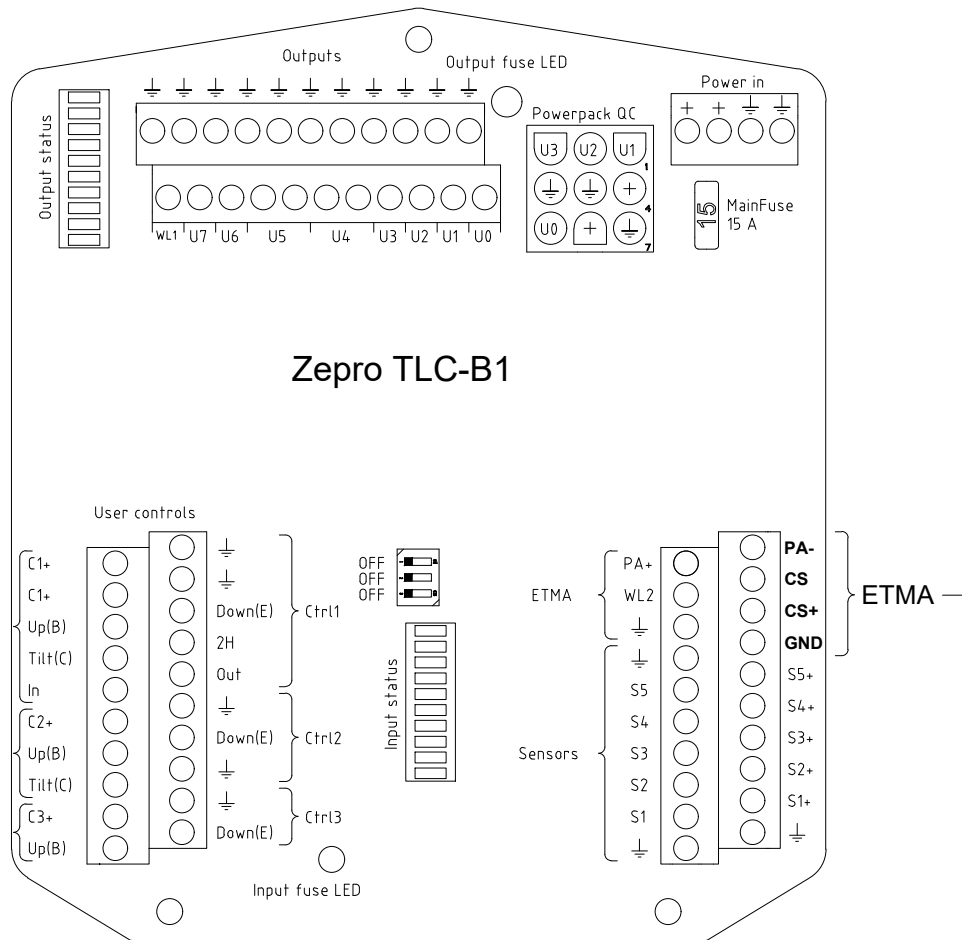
Outputs
Output fuse LED
Output status
WL1 U7 U6 U5 U4 U3 U2 U1 U0
Powerpack QC
U3 U2 U1
1
4
U0 +
7
Power in
+ +
15
MainFuse 15 A

Zepro TLC-B1

User controls
C1+
C1+
Up(B)
Tilt(C)
In
C2+
Up(B)
Tilt(C)
C3+
Up(B)
Down(E)
2H
Out
Ctrl1
Down(E)
Ctrl2
Down(E)
Ctrl3
OFF
OFF
OFF
Input status
Input fuse LED
ETMA
PA+
WL2
Sensors
S5
S4
S3
S2
S1
PA-
CS
CS+
GND
ETMA —
S5+
S4+
S3+
S2+
S1+